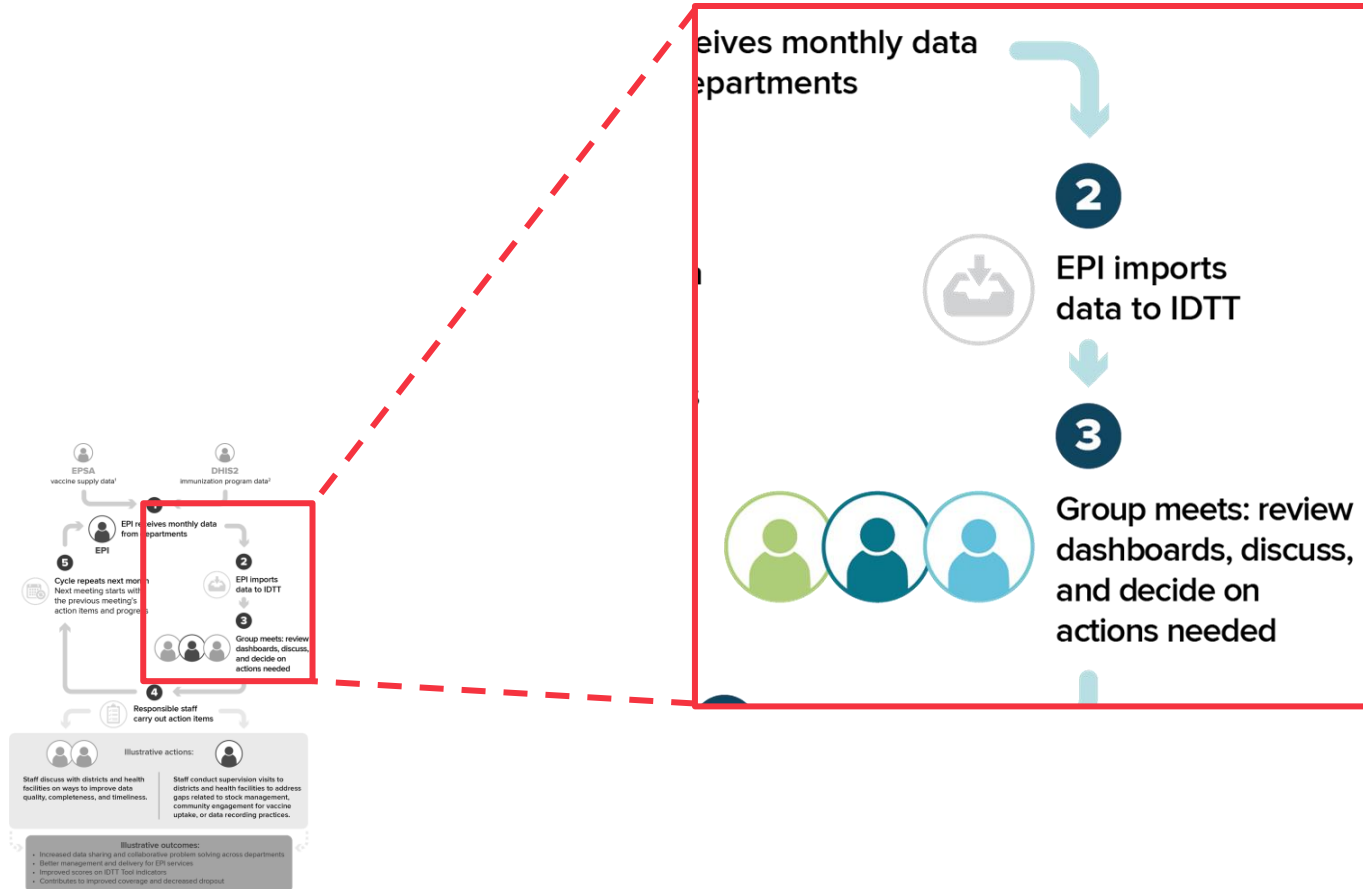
EPSA
vaccine supply data¹

DHIS2
immunization program data²

1
EPI receives monthly data from departments

EPI

2
EPI imports data to IDTT

3
Group meets: review dashboards, discuss, and decide on actions needed

5
Cycle repeats next month
Next meeting starts with the previous meeting's action items and progress

4
Responsible staff carry out action items

Illustrative actions:

Staff discuss with districts and health facilities on ways to improve data quality, completeness, and timeliness.

Staff conduct supervision visits to districts and health facilities to address gaps related to stock management, community engagement for vaccine uptake, or data recording practices.

Illustrative outcomes:
• Increased data sharing and collaborative problem solving across departments
• Better management and delivery for EPI services
• Improved scores on IDTT Tool indicators
• Contributes to improved coverage and decreased dropout

eives monthly data
epartments

2
EPI imports data to IDTT

3
Group meets: review dashboards, discuss, and decide on actions needed